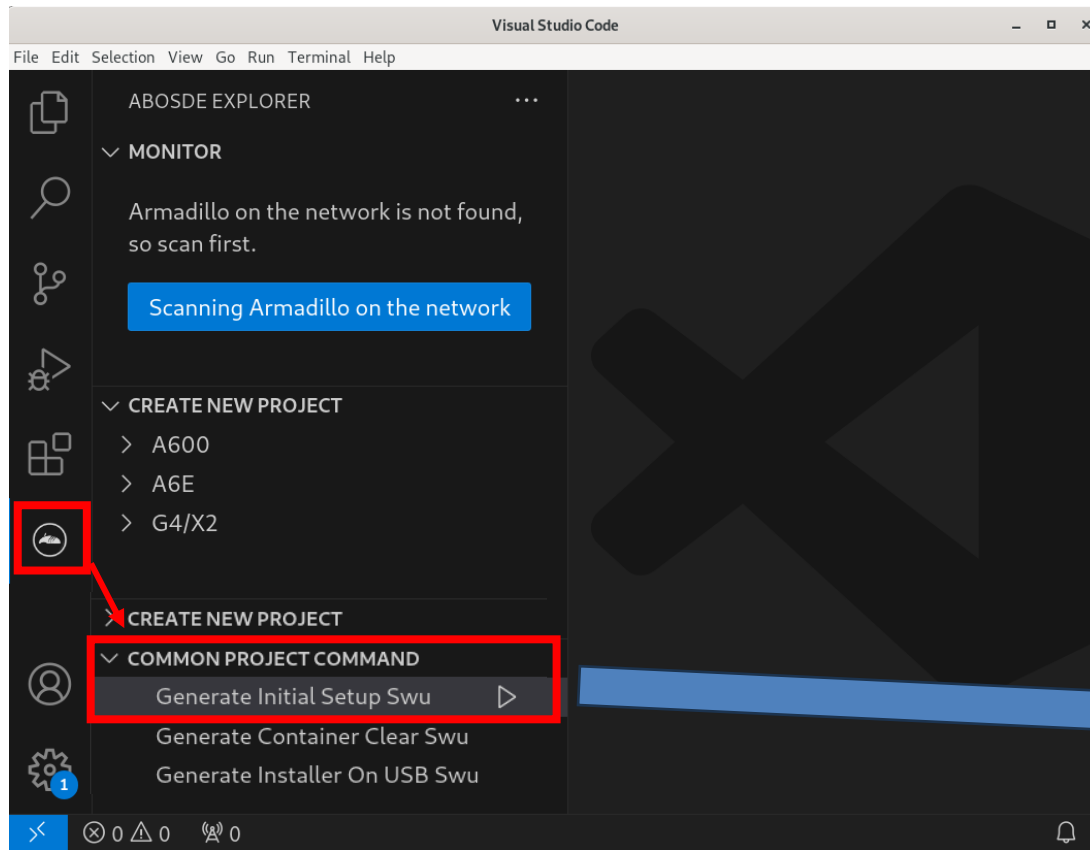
Visual Studio Code

File Edit Selection View Go Run Terminal Help

ABOSDE EXPLORER ...

MONITOR

Armadillo on the network is not found, so scan first.

Scanning Armadillo on the network

CREATE NEW PROJECT

A600

A6E

G4/X2

CREATE NEW PROJECT

COMMON PROJECT COMMAND

Generate Initial Setup Swu

Generate Container Clear Swu

Generate Installer On USB Swu

1

0 0 0